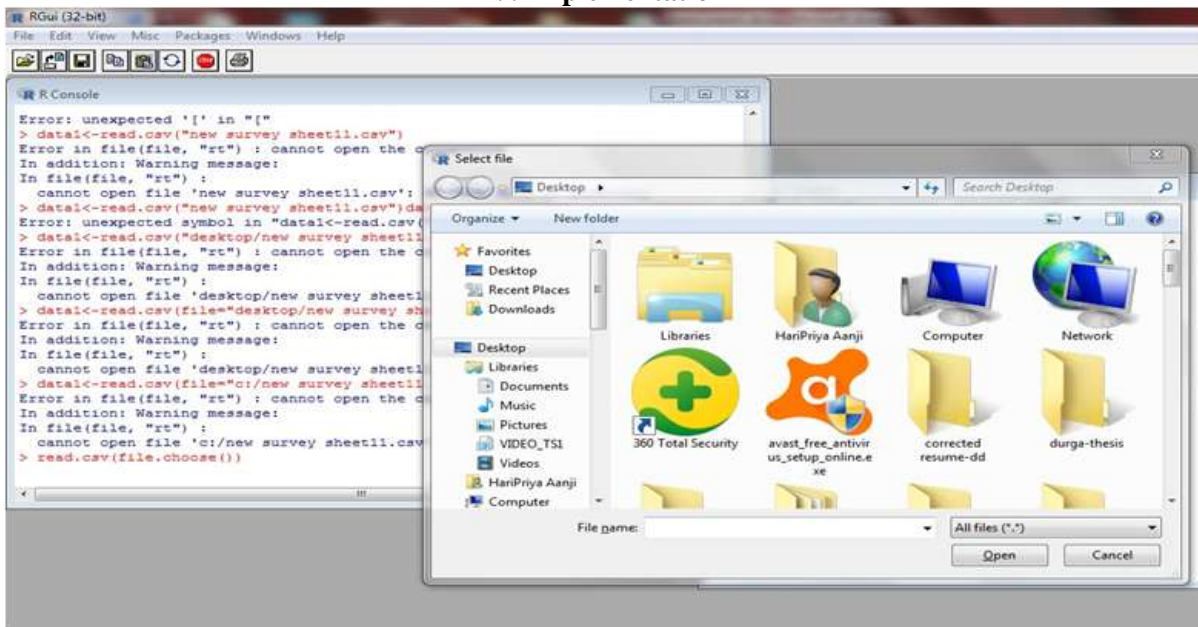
RGui (32-bit)

File Edit View Misc Packages Windows Help

R Console

Error: unexpected '[' in "["
> data1<-read.csv("new survey sheet11.csv")
Error in file(file, "rt") : cannot open the c
In addition: Warning message:
In file(file, "rt") :
cannot open file 'new survey sheet11.csv':
> data1<-read.csv("new survey sheet11.csv")da
Error: unexpected symbol in "data1<-read.csv(
> data1<-read.csv("desktop/new survey sheet11
Error in file(file, "rt") : cannot open the c
In addition: Warning message:
In file(file, "rt") :
cannot open file 'desktop/new survey sheet1
> data1<-read.csv(file="desktop/new survey sh
Error in file(file, "rt") : cannot open the c
In addition: Warning message:
In file(file, "rt") :
cannot open file 'desktop/new survey sheet1
> data1<-read.csv(file="c:/new survey sheet11
Error in file(file, "rt") : cannot open the c
In addition: Warning message:
In file(file, "rt") :
cannot open file 'c:/new survey sheet11.csv
> read.csv(file.choose())

Select file

Desktop ▸

Search Desktop

Organize ▾ New folder

Favorites
Desktop
Recent Places
Downloads

Desktop
Libraries
Documents
Music
Pictures
VIDEO_TS1
Videos
HariPriya Aanji
Computer

Libraries
HariPriya Aanji
Computer
Network
360 Total Security
avast_free_antivirus_setup_online.exe
corrected resume-dd
durga-thesis

File name:
All files (*.*)
Open
Cancel